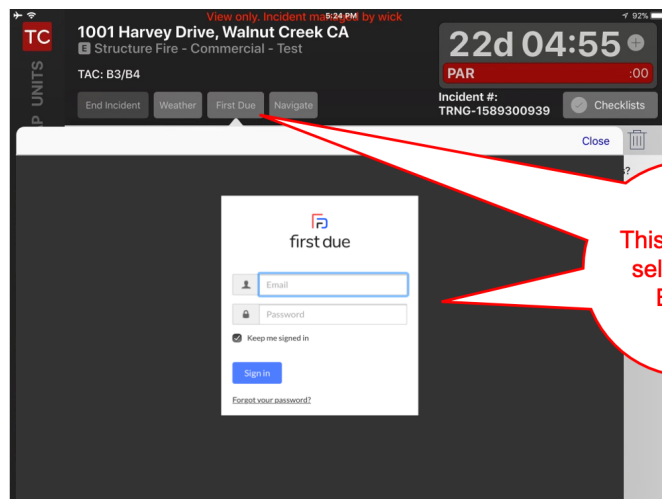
5:24 PM
92%
View only, Incident ma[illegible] by wick
TC
1001 Harvey Drive, Walnut Creek CA
E Structure Fire - Commercial - Test
TAC: B3/B4
P UNITS
End Incident
Weather
First Due
Navigate
22d 04:55
PAR
:00
Incident #:
TRNG-1589300939
Checklists
Close
?
first due
Email
Password
Keep me signed in
Sign in
Forgot your password?
This
sel
E